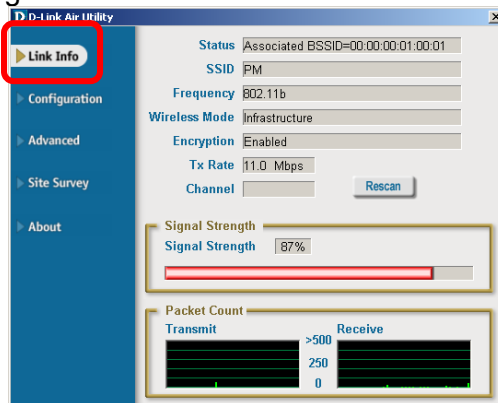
D-Link Air Utility

Link Info
Configuration
Advanced
Site Survey
About

Status Associated BSSID=00:00:00:01:00:01
SSID PM
Frequency 802.11b
Wireless Mode Infrastructure
Encryption Enabled
Tx Rate 11.0 Mbps
Channel
Rescan

Signal Strength
Signal Strength 87%

Packet Count
Transmit
Receive
>500
250
0